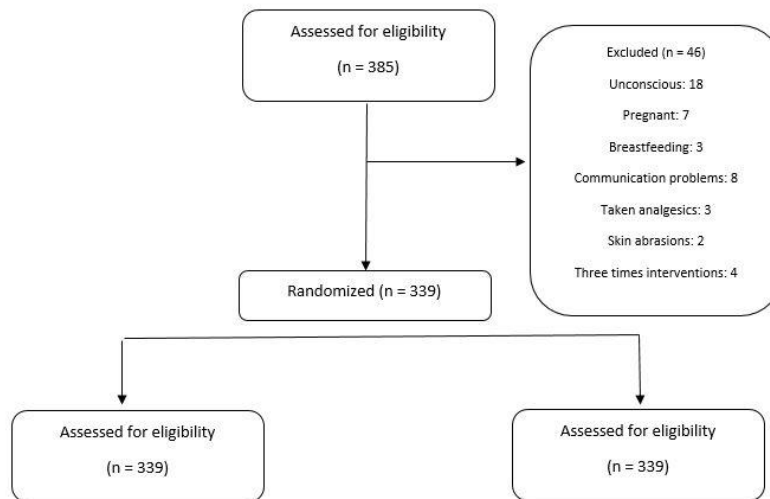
Assessed for eligibility

(n = 385)

Excluded (n = 46)

Unconscious: 18

Pregnant: 7

Breastfeeding: 3

Communication problems: 8

Taken analgesics: 3

Skin abrasions: 2

Three times interventions: 4

Randomized (n = 339)

Assessed for eligibility

(n = 339)

Assessed for eligibility

(n = 339)